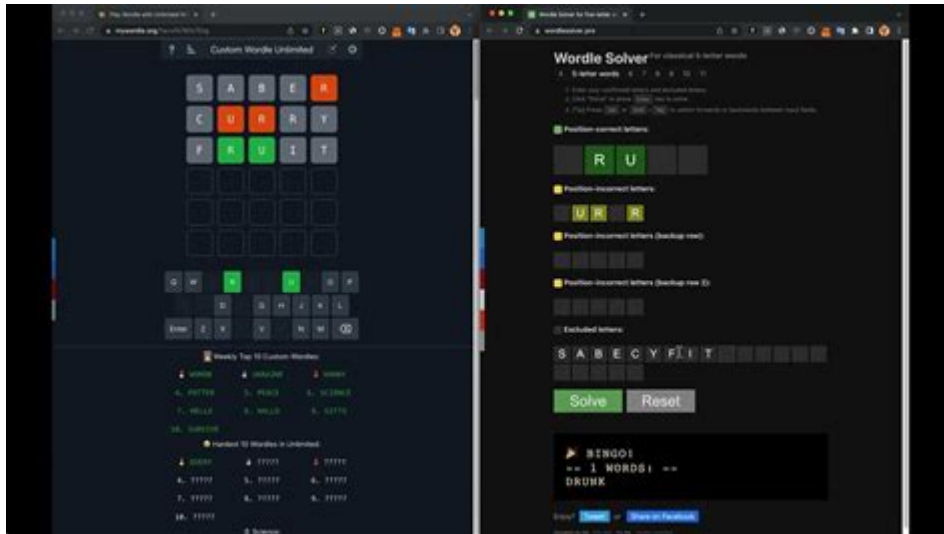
mywordle.org

Custom Wordle Unlimited

S A B E R
C U R R Y
F R U I T

Q W R U O P
D G H J K L
Enter Z X V N M

Weekly Top 10 Custom Wordles

Hardest 10 Wordles in Unlimited

?????

wordlesolver.pro

Wordle Solver for classical 5-letter words

5-letter words 6 7 8 9 10 11

Position-correct letters:

R U

Position-incorrect letters:

U R R

Position-incorrect letters (backup row):

Position-incorrect letters (backup row 2):

Excluded letters:

S A B E C Y F I T

Solve Reset

BINGO!
-- 1 WORDS: --
DRUNK

Enjoy? Tweet or Share on Facebook